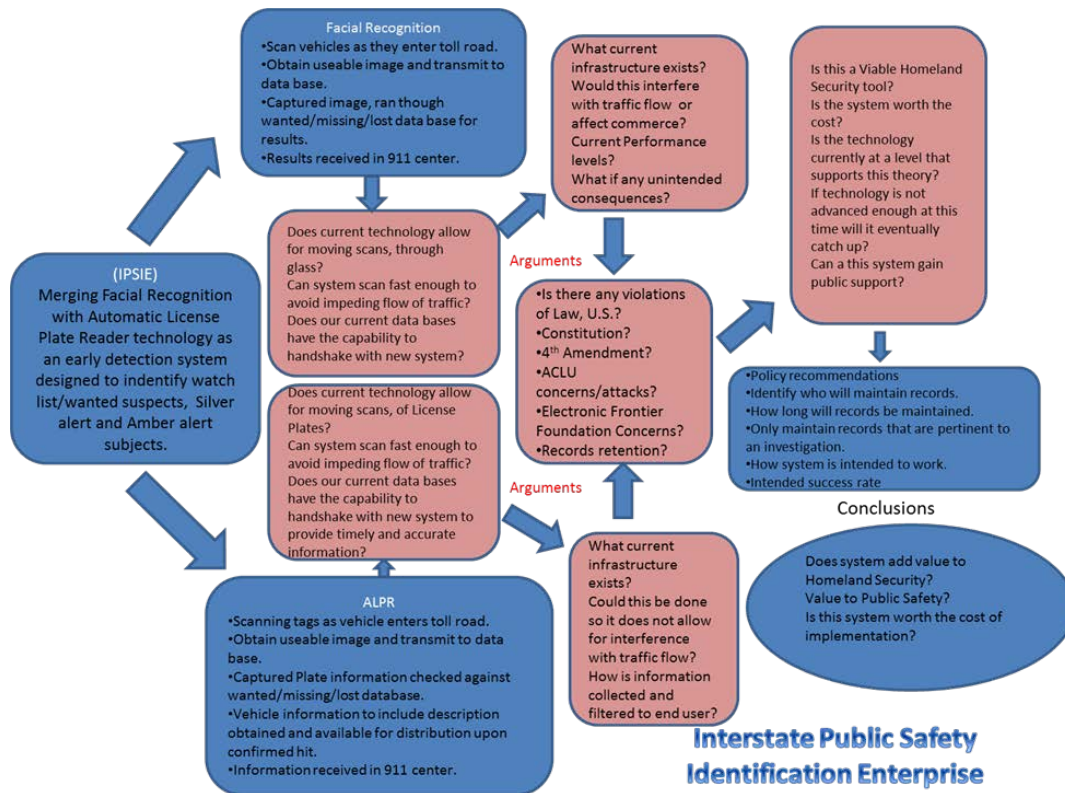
(IPSIE)
Merging Facial Recognition with Automatic License Plate Reader technology as an early detection system designed to indentify watch list/wanted suspects, Silver alert and Amber alert subjects.

Facial Recognition
•Scan vehicles as they enter toll road.
•Obtain useable image and transmit to data base.
•Captured image, ran though wanted/missing/lost data base for results.
•Results received in 911 center.

Does current technology allow for moving scans, through glass?
Can system scan fast enough to avoid impeding flow of traffic?
Does our current data bases have the capability to handshake with new system?

What current infrastructure exists?
Would this interfere with traffic flow or affect commerce?
Current Performance levels?
What if any unintended consequences?

Arguments

•Is there any violations of Law, U.S.?
•Constitution?
•4$^{th}$ Amendment?
•ACLU concerns/attacks?
•Electronic Frontier Foundation Concerns?
•Records retention?

Is this a Viable Homeland Security tool?
Is the system worth the cost?
Is the technology currently at a level that supports this theory?
If technology is not advanced enough at this time will it eventually catch up?
Can a this system gain public support?

•Policy recommendations
•Identify who will maintain records.
•How long will records be maintained.
•Only maintain records that are pertinent to an investigation.
•How system is intended to work.
•Intended success rate

Conclusions

Does current technology allow for moving scans, of License Plates?
Can system scan fast enough to avoid impeding flow of traffic?
Does our current data bases have the capability to handshake with new system to provide timely and accurate information?

Arguments

What current infrastructure exists?
Could this be done so it does not allow for interference with traffic flow?
How is information collected and filtered to end user?

Does system add value to Homeland Security?
Value to Public Safety?
Is this system worth the cost of implementation?

ALPR
•Scanning tags as vehicle enters toll road.
•Obtain useable image and transmit to data base.
•Captured Plate information checked against wanted/missing/lost database.
•Vehicle information to include description obtained and available for distribution upon confirmed hit.
•Information received in 911 center.

Interstate Public Safety Identification Enterprise